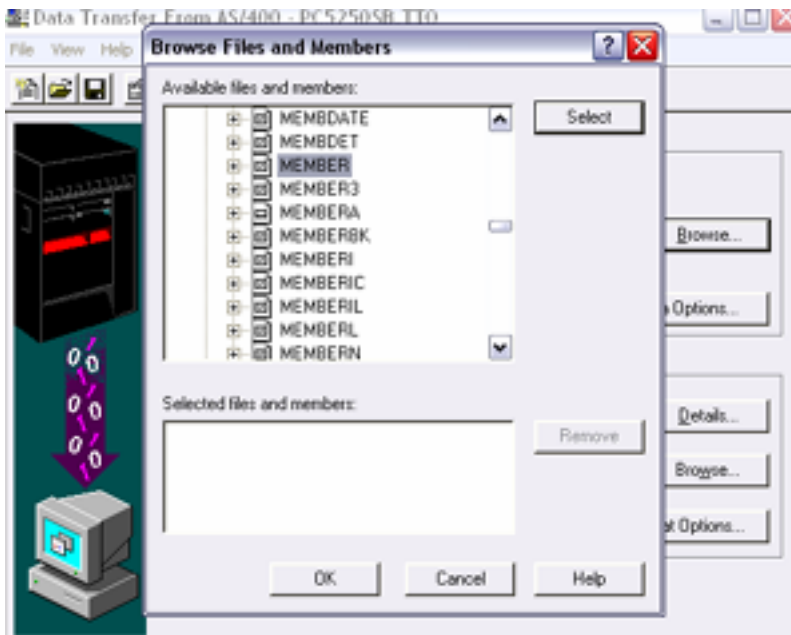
Data Transfer From AS/400 - PC5250SB TTO

File View Help

Browse Files and Members

Available files and members:

MEMBDATE
MEMBDET
MEMBER
MEMBER3
MEMBERA
MEMBERBK
MEMBERI
MEMBERIC
MEMBERIL
MEMBERL
MEMBERN

Select

Selected files and members:

Remove

OK

Cancel

Help

Browse...

Options...

Details...

Browse...

Options...